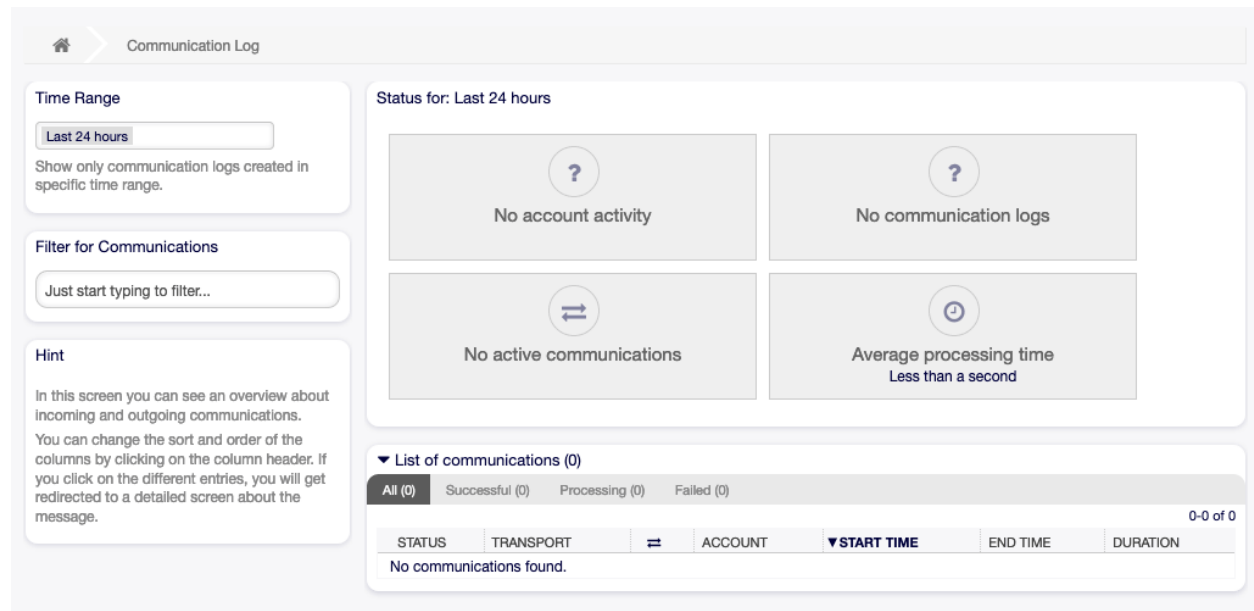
Communication Log

Time Range

Last 24 hours

Show only communication logs created in specific time range.

Filter for Communications

Just start typing to filter...

Hint

In this screen you can see an overview about incoming and outgoing communications.

You can change the sort and order of the columns by clicking on the column header. If you click on the different entries, you will get redirected to a detailed screen about the message.

Status for: Last 24 hours

?

No account activity

?

No communication logs

⇄

No active communications

Average processing time

Less than a second

▼ List of communications (0)

All (0) Successful (0) Processing (0) Failed (0)

0-0 of 0

| STATUS | TRANSPORT | ⇄ | ACCOUNT | ▼START TIME | END TIME | DURATION |
|---|---|---|---|---|---|---|
| No communications found. | | | | | | |